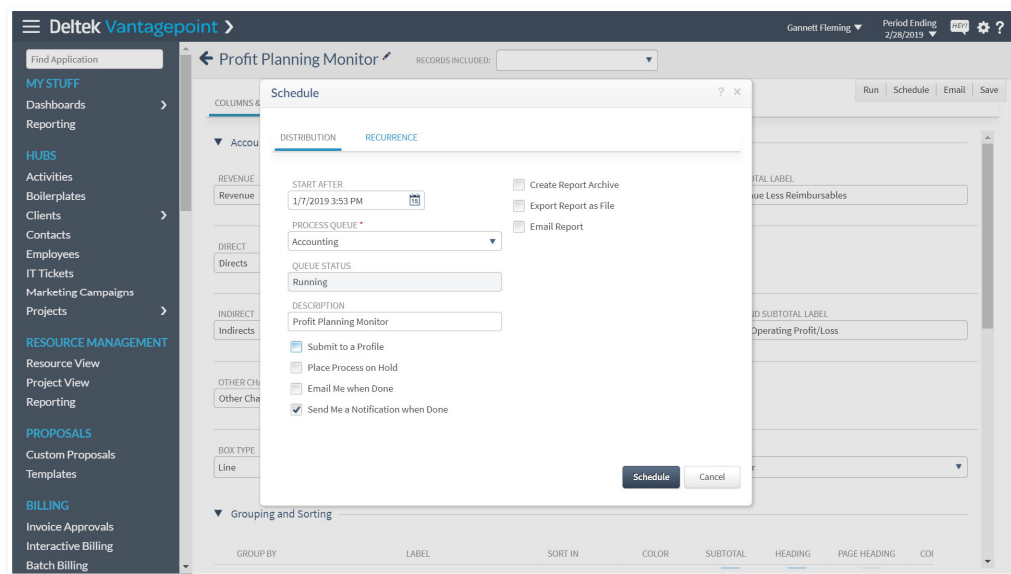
Deltek Vantagepoint >

Gannett Fleming ▼

Period Ending 2/28/2019 ▼

HEY!

?

Find Application

MY STUFF

Dashboards >

Reporting

HUBS

Activities

Boilerplates

Clients >

Contacts

Employees

IT Tickets

Marketing Campaigns

Projects >

RESOURCE MANAGEMENT

Resource View

Project View

Reporting

PROPOSALS

Custom Proposals

Templates

BILLING

Invoice Approvals

Interactive Billing

Batch Billing

Profit Planning Monitor

RECORDS INCLUDED:

Run | Schedule | Email | Save

COLUMNS &

▼ Accou

REVENUE

Revenue

DIRECT

Directs

INDIRECT

Indirects

OTHER CH

Other Cha

BOX TYPE

Line

OTAL LABEL

ue Less Reimbursables

ND SUBTOTAL LABEL

Operating Profit/Loss

r

▼ Grouping and Sorting

GROUP BY | LABEL | SORT IN | COLOR | SUBTOTAL | HEADING | PAGE HEADING | CO

Schedule

? ×

DISTRIBUTION

RECURRENCE

START AFTER

1/7/2019 3:53 PM

PROCESS QUEUE *

Accounting

QUEUE STATUS

Running

DESCRIPTION

Profit Planning Monitor

Submit to a Profile

Place Process on Hold

Email Me when Done

Send Me a Notification when Done

Create Report Archive

Export Report as File

Email Report

Schedule

Cancel